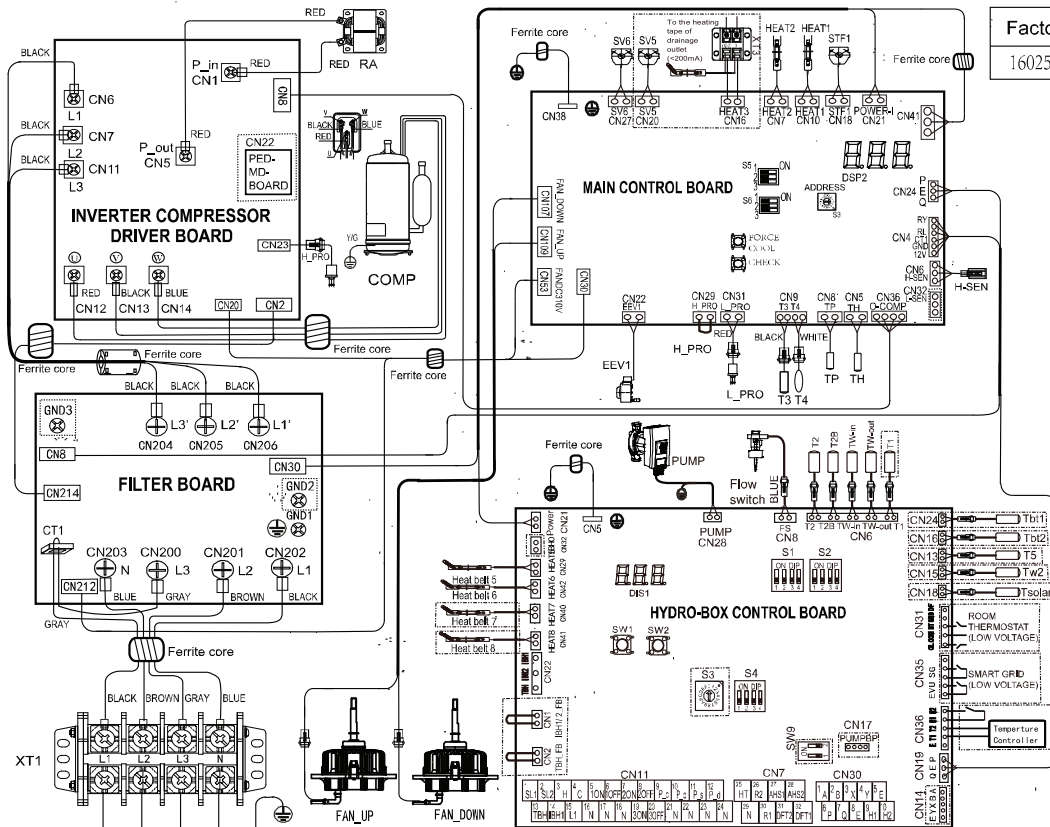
RED

BLACK

P_in CN1

RED RA

CN6 L1

BLACK CN7 L2

BLACK CN11 L3

P_out CN5

RED

CN8

CN22 PED-MD-BOARD

V W U

BLACK BLUE RED

INVERTER COMPRESSOR DRIVER BOARD

CN23

H_PRO

Y/G

COMP

U V W

RED BLACK BLUE

CN12 CN13 CN14

CN20 CN2

Ferrite core

Ferrite core

Ferrite core

Ferrite core

BLACK BLACK BLACK

GND3

L3' L2' L1'

CN204 CN205 CN206

CN8

CN30

CN214

FILTER BOARD

GND2

GND1

CT1

CN203 CN200 CN201 CN202

N L3 L2 L1

CN212

BLUE GRAY BROWN BLACK

GRAY

Ferrite core

BLACK BROWN GRAY BLUE

XT1

L1 L2 L3 N

Ferrite core

SV6 SV5

To the heating tape of drainage outlet (<200mA)

HEAT2 HEAT1 STF1

SV6 CN27 SV5 CN20 HEAT3 CN16 HEAT2 CN7 HEAT1 CN10 STF CN18 POWER-I CN21

CN38

CN41

Ferrite core

MAIN CONTROL BOARD

S5 ON

S6 ON

ADDRESS S3

DSP2

FORCE COOL

CHECK

CN24 P E Q

CN4 RY RI GND 12V

CN6 H-SEN

CN32

H-SEN

FAN_DOWN CN107

FAN_UP CN109

FAN DC310V CN63

CN30

CN22 EEV1

CN29 H_PRO

CN31 L_PRO

CN9 T3 T4

CN8 TP

CN5 TH

CN36 O-COMP

RED

BLACK WHITE

EEV1

H_PRO

L_PRO

T3 T4

TP TH

Facto

16025

Ferrite core

PUMP

Flow switch

BLUE

T2 T2B TW-in TW-out T1

Power CN21

HEAT8HO CN32

CN29

HEAT5 CN42

HEAT6 CN40

HEAT7 CN41

HEAT8

CN5

PUMP CN28

FS CN8

T2 T2B TW-in TW-out T1 CN6

S1 ON DIP 1 2 3 4

S2 ON DIP 1 2 3 4

CN24 Tbt1

CN16 Tbt2

CN13 T5

CN15 Tw2

CN18 Tsolar

DIS1

Heat belt 5

Heat belt 6

Heat belt 7

Heat belt 8

HYDRO-BOX CONTROL BOARD

CN31 ROOM THERMOSTAT (LOW VOLTAGE)

CN35 SMART GRID (LOW VOLTAGE)

CN36 Temperture Controller

CN19

CN14

CN22

SW1 SW2

S3

S4 ON DIP

SW9

CN17 PUMPBP

CN11

CN7

CN30

FAN_UP FAN_DOWN